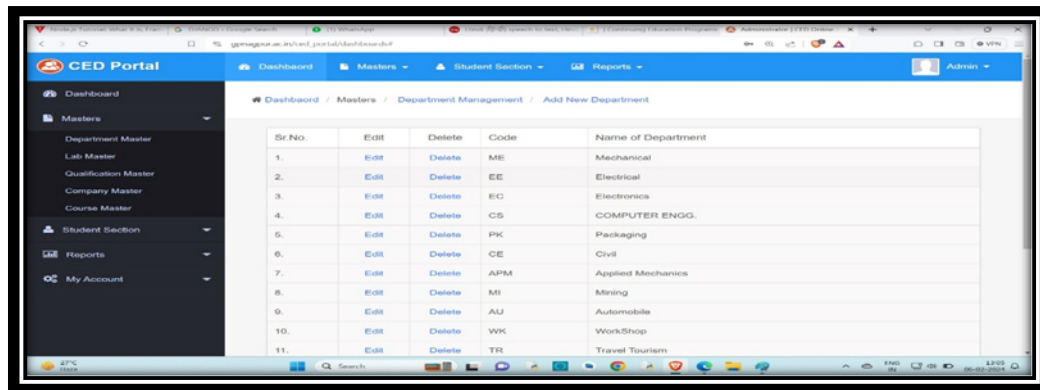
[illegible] | (1) WhatsApp | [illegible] | Continuing Education Programs | Administrator | CED Online

gpnagpur.ac.in/ced_portal/dashboard/#

CED Portal

Dashboard
Masters
Student Section
Reports
Admin

Dashboard
Masters
Department Master
Lab Master
Qualification Master
Company Master
Course Master
Student Section
Reports
My Account

Dashboard / Masters / Department Management / Add New Department

| Sr.No. | Edit | Delete | Code | Name of Department |
|---|---|---|---|---|
| 1. | Edit | Delete | ME | Mechanical |
| 2. | Edit | Delete | EE | Electrical |
| 3. | Edit | Delete | EC | Electronics |
| 4. | Edit | Delete | CS | COMPUTER ENGG. |
| 5. | Edit | Delete | PK | Packaging |
| 6. | Edit | Delete | CE | Civil |
| 7. | Edit | Delete | APM | Applied Mechanics |
| 8. | Edit | Delete | MI | Mining |
| 9. | Edit | Delete | AU | Automobile |
| 10. | Edit | Delete | WK | WorkShop |
| 11. | Edit | Delete | TR | Travel Tourism |

27°C Haze
Search
ENG IN
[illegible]